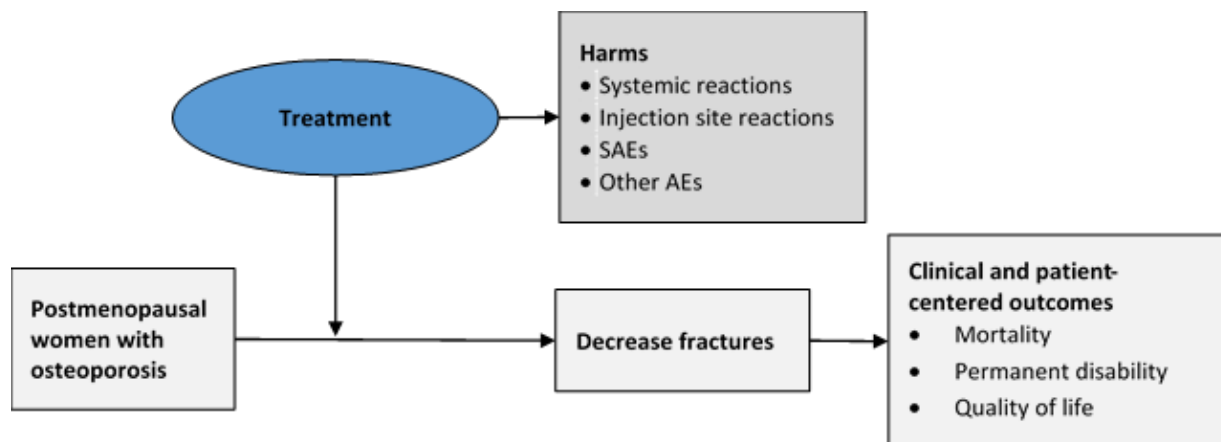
Treatment

Harms
• Systemic reactions
• Injection site reactions
• SAEs
• Other AEs

Postmenopausal women with osteoporosis

Decrease fractures

Clinical and patient-centered outcomes
• Mortality
• Permanent disability
• Quality of life